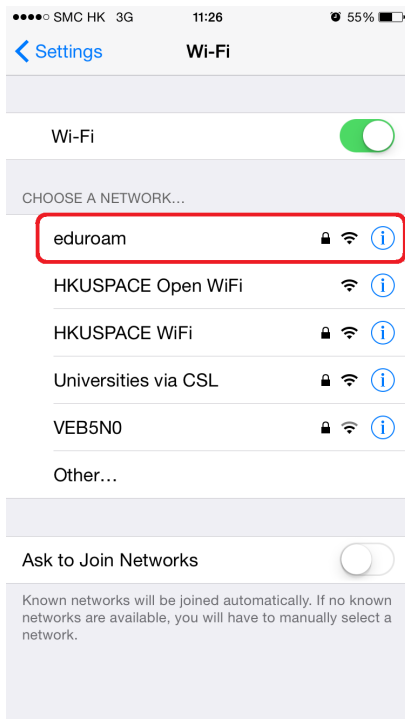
●●●●○ SMC HK 3G 11:26 55%

Settings Wi-Fi

Wi-Fi

CHOOSE A NETWORK...

eduroam

HKUSPACE Open WiFi

HKUSPACE WiFi

Universities via CSL

VEB5N0

Other...

Ask to Join Networks

Known networks will be joined automatically. If no known networks are available, you will have to manually select a network.